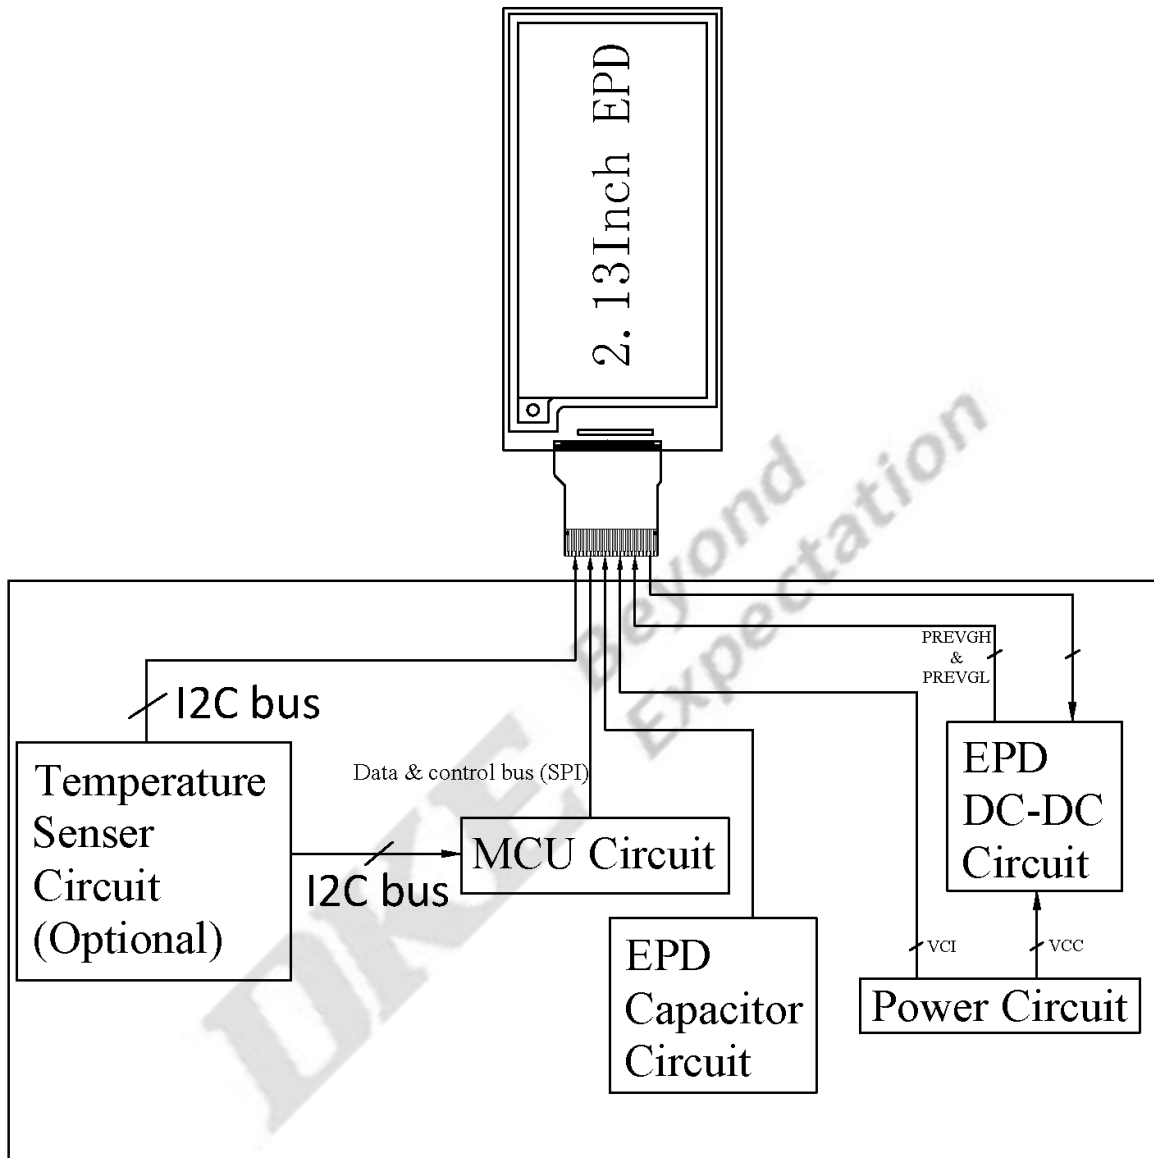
2. 13Inch EPD

I2C bus

PREVGH & PREVGL

Temperature Senser Circuit (Optional)

Data & control bus (SPI)

MCU Circuit

I2C bus

EPD DC-DC Circuit

EPD Capacitor Circuit

VCI

VCC

Power Circuit

DKE Beyond Expectation